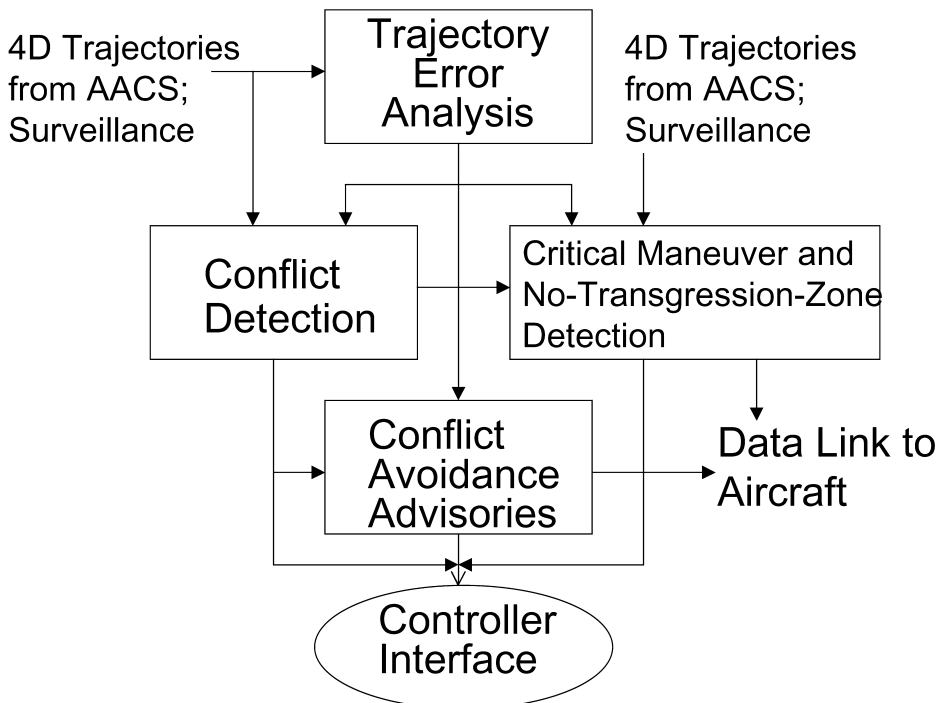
4D Trajectories from AACS; Surveillance

Trajectory Error Analysis

4D Trajectories from AACS; Surveillance

Conflict Detection

Critical Maneuver and No-Transgression-Zone Detection

Conflict Avoidance Advisories

Data Link to Aircraft

Controller Interface